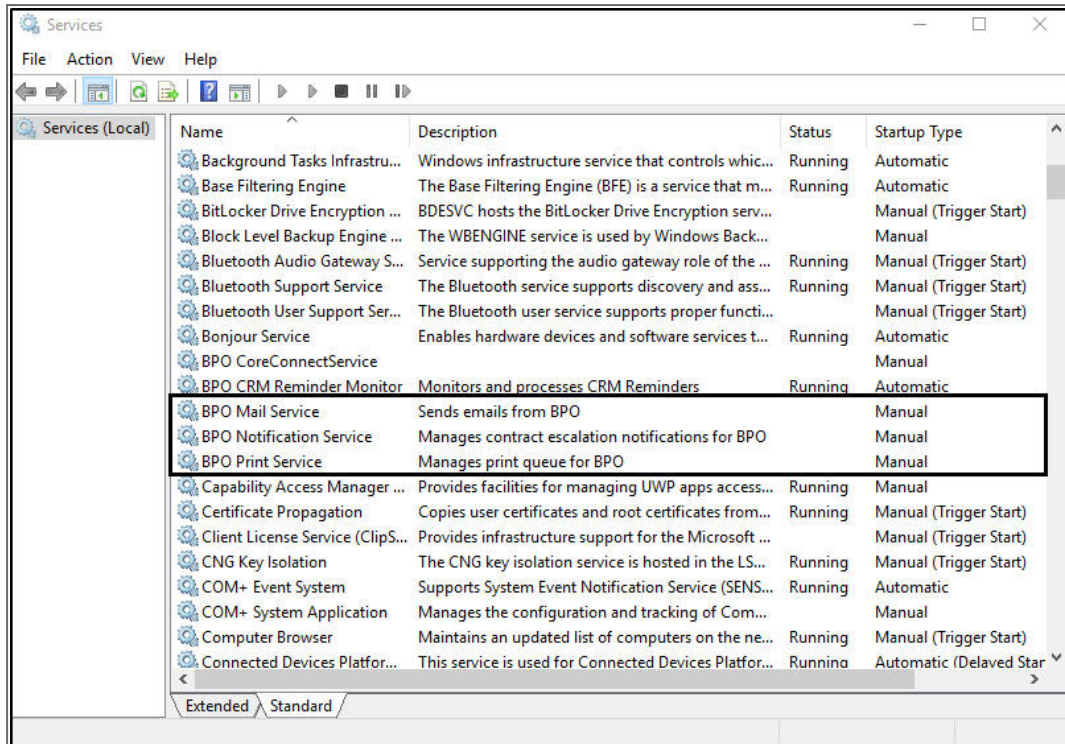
Services

File Action View Help

Services (Local)

| Name | Description | Status | Startup Type |
|---|---|---|---|
| Background Tasks Infrastru... | Windows infrastructure service that controls whic... | Running | Automatic |
| Base Filtering Engine | The Base Filtering Engine (BFE) is a service that m... | Running | Automatic |
| BitLocker Drive Encryption ... | BDESVC hosts the BitLocker Drive Encryption serv... | | Manual (Trigger Start) |
| Block Level Backup Engine ... | The WBENGINE service is used by Windows Back... | | Manual |
| Bluetooth Audio Gateway S... | Service supporting the audio gateway role of the ... | Running | Manual (Trigger Start) |
| Bluetooth Support Service | The Bluetooth service supports discovery and ass... | Running | Manual (Trigger Start) |
| Bluetooth User Support Ser... | The Bluetooth user service supports proper functi... | | Manual (Trigger Start) |
| Bonjour Service | Enables hardware devices and software services t... | Running | Automatic |
| BPO CoreConnectService | | | Manual |
| BPO CRM Reminder Monitor | Monitors and processes CRM Reminders | Running | Automatic |
| BPO Mail Service | Sends emails from BPO | | Manual |
| BPO Notification Service | Manages contract escalation notifications for BPO | | Manual |
| BPO Print Service | Manages print queue for BPO | | Manual |
| Capability Access Manager ... | Provides facilities for managing UWP apps access... | Running | Manual |
| Certificate Propagation | Copies user certificates and root certificates from... | Running | Manual (Trigger Start) |
| Client License Service (ClipS... | Provides infrastructure support for the Microsoft ... | | Manual (Trigger Start) |
| CNG Key Isolation | The CNG key isolation service is hosted in the LS... | Running | Manual (Trigger Start) |
| COM+ Event System | Supports System Event Notification Service (SENS... | Running | Automatic |
| COM+ System Application | Manages the configuration and tracking of Com... | | Manual |
| Computer Browser | Maintains an updated list of computers on the ne... | Running | Manual (Trigger Start) |
| Connected Devices Platfor... | This service is used for Connected Devices Platfor... | Running | Automatic (Delayed Star |

Extended Standard